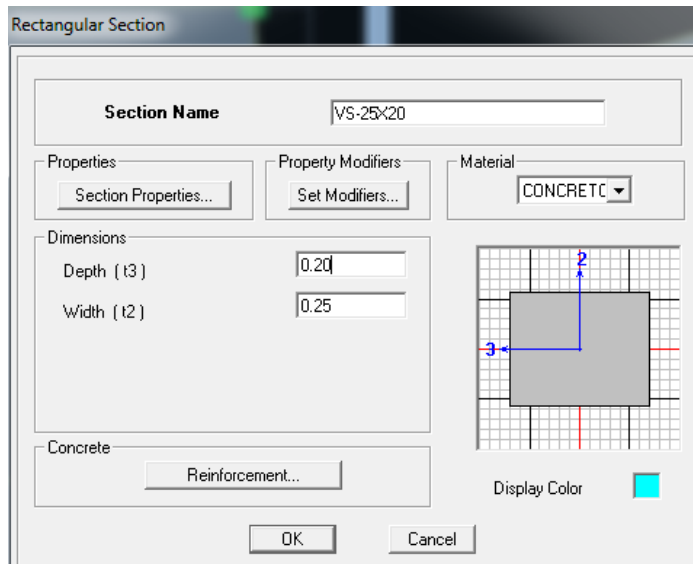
Rectangular Section

Section Name VS-25X20

Properties
Section Properties...

Property Modifiers
Set Modifiers...

Material
CONCRETC

Dimensions
Depth ( t3 ) 0.20
Width ( t2 ) 0.25

2
3

Concrete
Reinforcement...

Display Color

OK Cancel